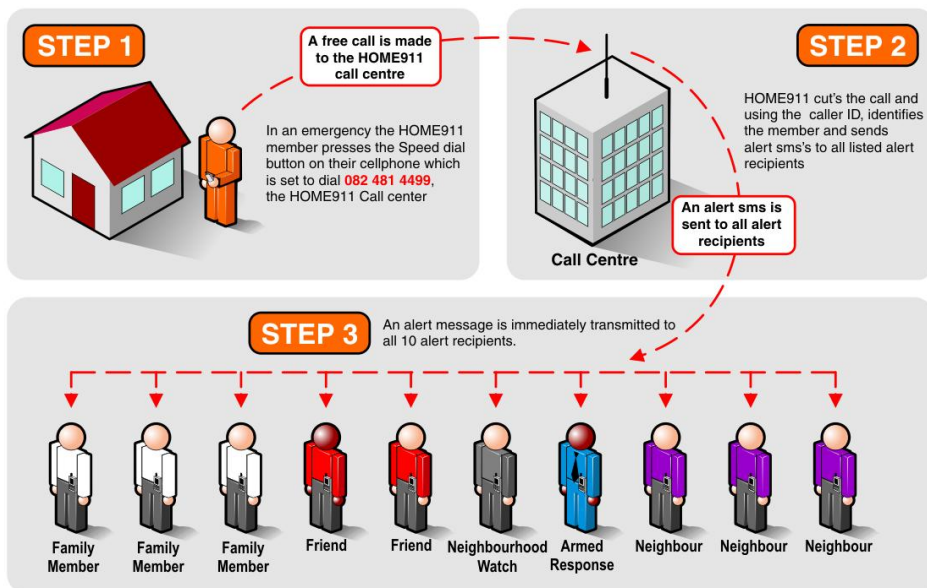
STEP 1

A free call is made to the HOME911 call centre

In an emergency the HOME911 member presses the Speed dial button on their cellphone which is set to dial 082 481 4499, the HOME911 Call center

STEP 2

HOME911 cut's the call and using the caller ID, identifies the member and sends alert sms's to all listed alert recipients

An alert sms is sent to all alert recipients

Call Centre

STEP 3

An alert message is immediately transmitted to all 10 alert recipients.

Family Member

Family Member

Family Member

Friend

Friend

Neighbourhood Watch

Armed Response

Neighbour

Neighbour

Neighbour